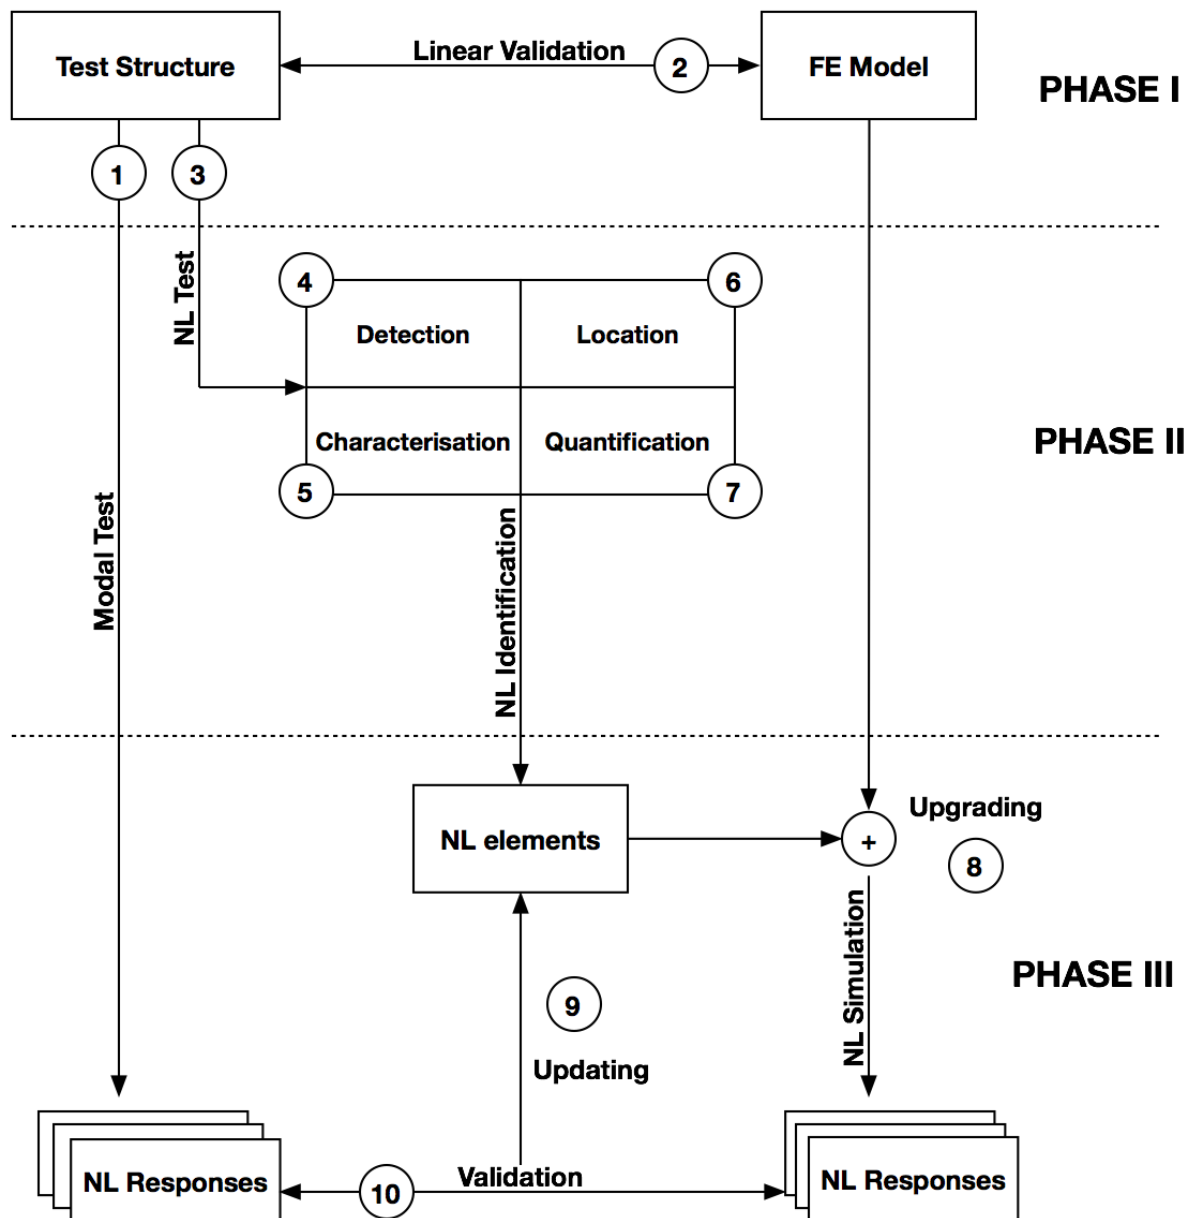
Test Structure

Linear Validation

2

FE Model

PHASE I

1

3

NL Test

4

6

Detection

Location

Characterisation

Quantification

5

7

PHASE II

Modal Test

NL Identification

NL elements

+

Upgrading

8

NL Simulation

PHASE III

9

Updating

NL Responses

10

Validation

NL Responses